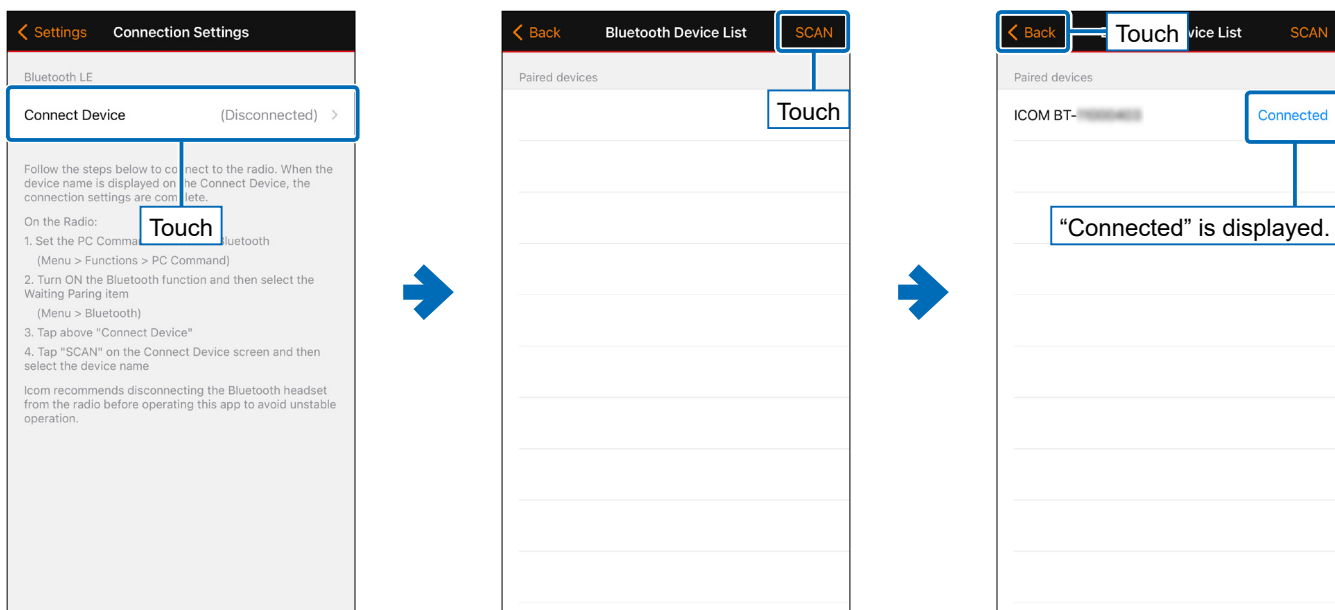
< Settings Connection Settings

Bluetooth LE

Connect Device (Disconnected) >

Follow the steps below to co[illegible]nect to the radio. When the device name is displayed on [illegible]he Connect Device, the connection settings are com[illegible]lete.

On the Radio:

1. Set the PC Comma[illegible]luetooth (Menu > Functions > PC Command)

2. Turn ON the Bluetooth function and then select the Waiting Paring item (Menu > Bluetooth)

3. Tap above "Connect Device"

4. Tap "SCAN" on the Connect Device screen and then select the device name

Icom recommends disconnecting the Bluetooth headset from the radio before operating this app to avoid unstable operation.

Touch

< Back Bluetooth Device List SCAN

Paired devices

Touch

< Back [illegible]vice List SCAN

Touch

Paired devices

ICOM BT-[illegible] Connected

“Connected” is displayed.